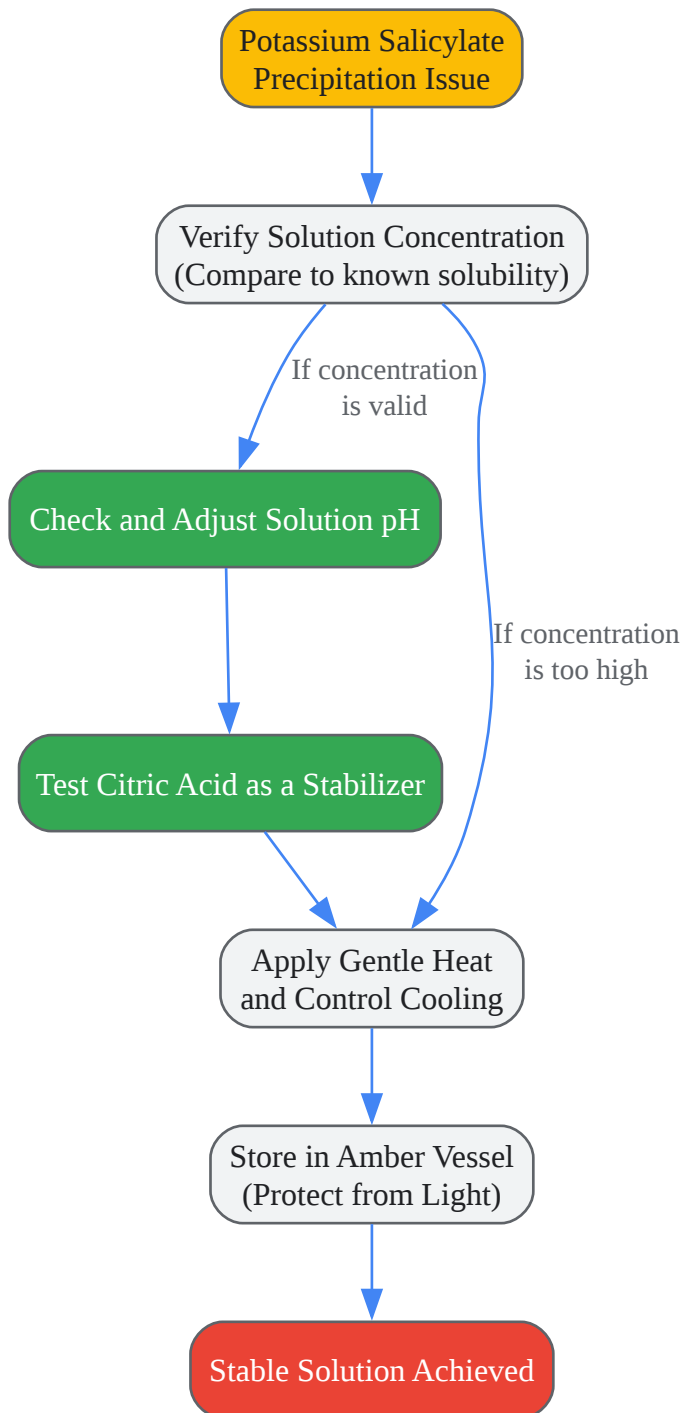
Potassium Salicylate Precipitation Issue

Verify Solution Concentration (Compare to known solubility)

If concentration is valid

If concentration is too high

Check and Adjust Solution pH

Test Citric Acid as a Stabilizer

Apply Gentle Heat and Control Cooling

Store in Amber Vessel (Protect from Light)

Stable Solution Achieved